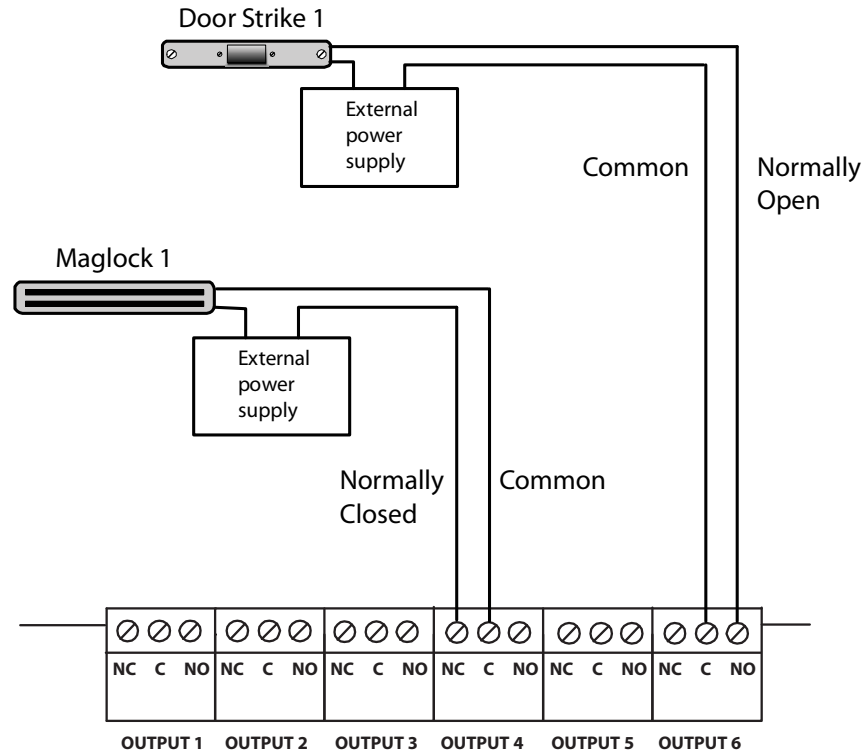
Door Strike 1

External power supply

Common

Normally Open

Maglock 1

External power supply

Normally Closed

Common

| NC | C | NO | NC | C | NO | NC | C | NO | NC | C | NO | NC | C | NO | NC | C | NO |
|---|---|---|---|---|---|---|---|---|---|---|---|---|---|---|---|---|---|

OUTPUT 1 OUTPUT 2 OUTPUT 3 OUTPUT 4 OUTPUT 5 OUTPUT 6